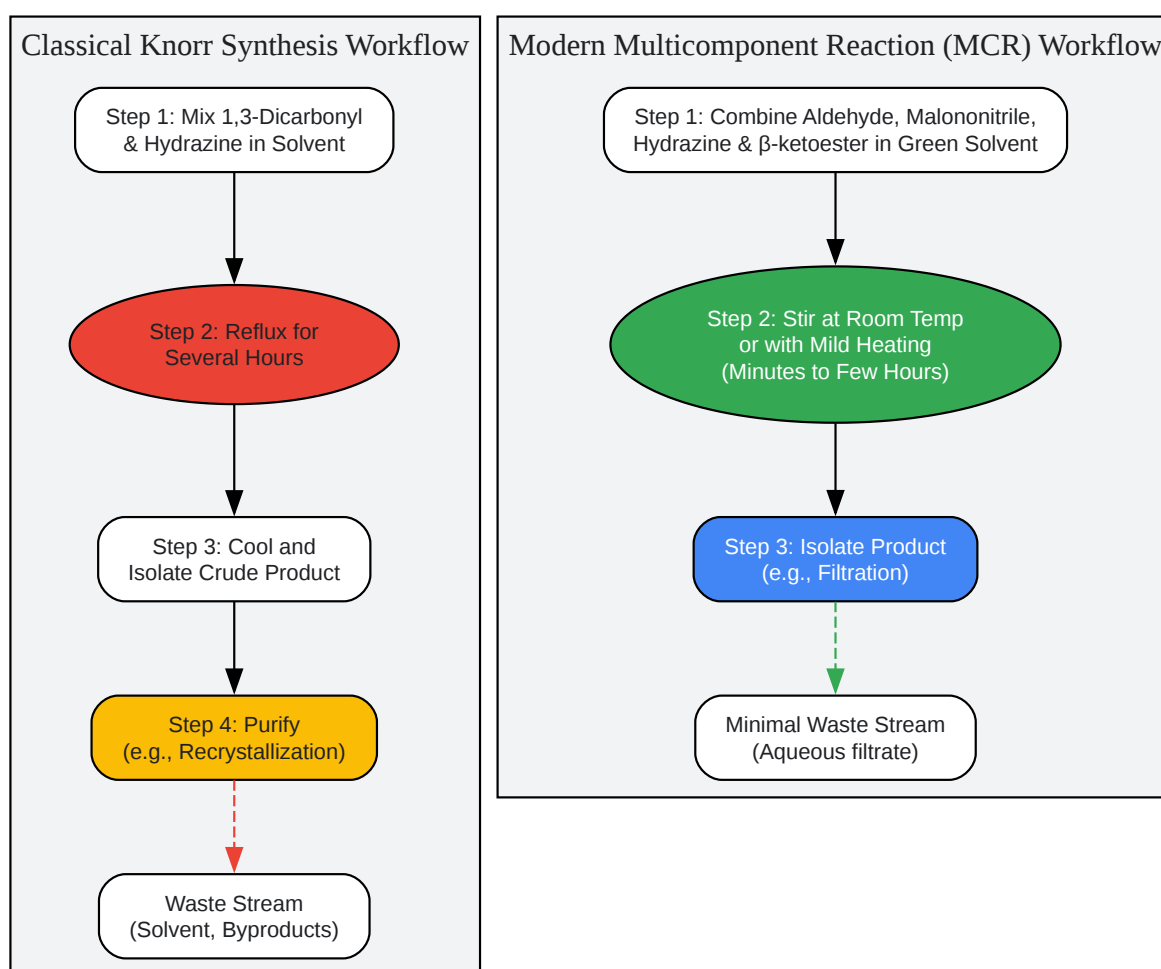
Classical Knorr Synthesis Workflow

Step 1: Mix 1,3-Dicarbonyl & Hydrazine in Solvent

Step 2: Reflux for Several Hours

Step 3: Cool and Isolate Crude Product

Step 4: Purify (e.g., Recrystallization)

Waste Stream (Solvent, Byproducts)

Modern Multicomponent Reaction (MCR) Workflow

Step 1: Combine Aldehyde, Malononitrile, Hydrazine & β-ketoester in Green Solvent

Step 2: Stir at Room Temp or with Mild Heating (Minutes to Few Hours)

Step 3: Isolate Product (e.g., Filtration)

Minimal Waste Stream (Aqueous filtrate)